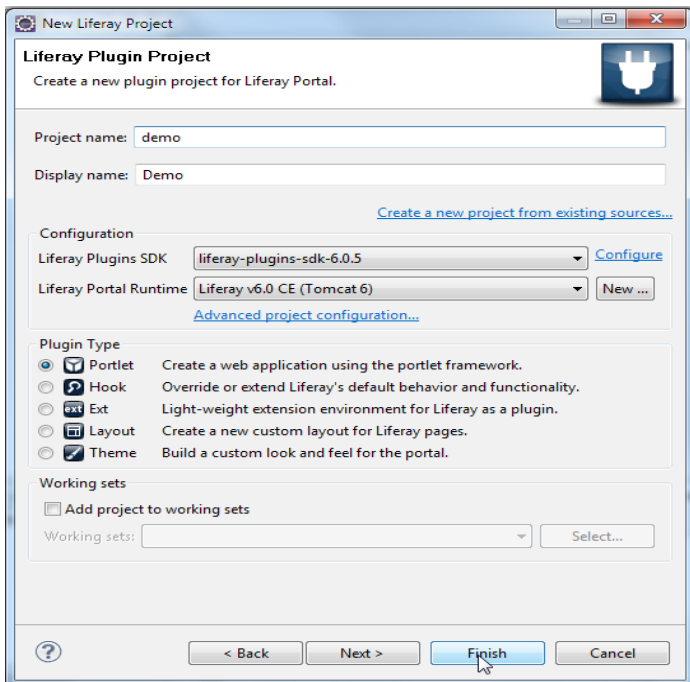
New Liferay Project

Liferay Plugin Project
Create a new plugin project for Liferay Portal.

Project name: demo
Display name: Demo

Create a new project from existing sources...

Configuration
Liferay Plugins SDK liferay-plugins-sdk-6.0.5 Configure
Liferay Portal Runtime Liferay v6.0 CE (Tomcat 6) New ...
Advanced project configuration...

Plugin Type
Portlet Create a web application using the portlet framework.
Hook Override or extend Liferay's default behavior and functionality.
ext Ext Light-weight extension environment for Liferay as a plugin.
Layout Create a new custom layout for Liferay pages.
Theme Build a custom look and feel for the portal.

Working sets
Add project to working sets
Working sets: Select...

< Back Next > Finish Cancel